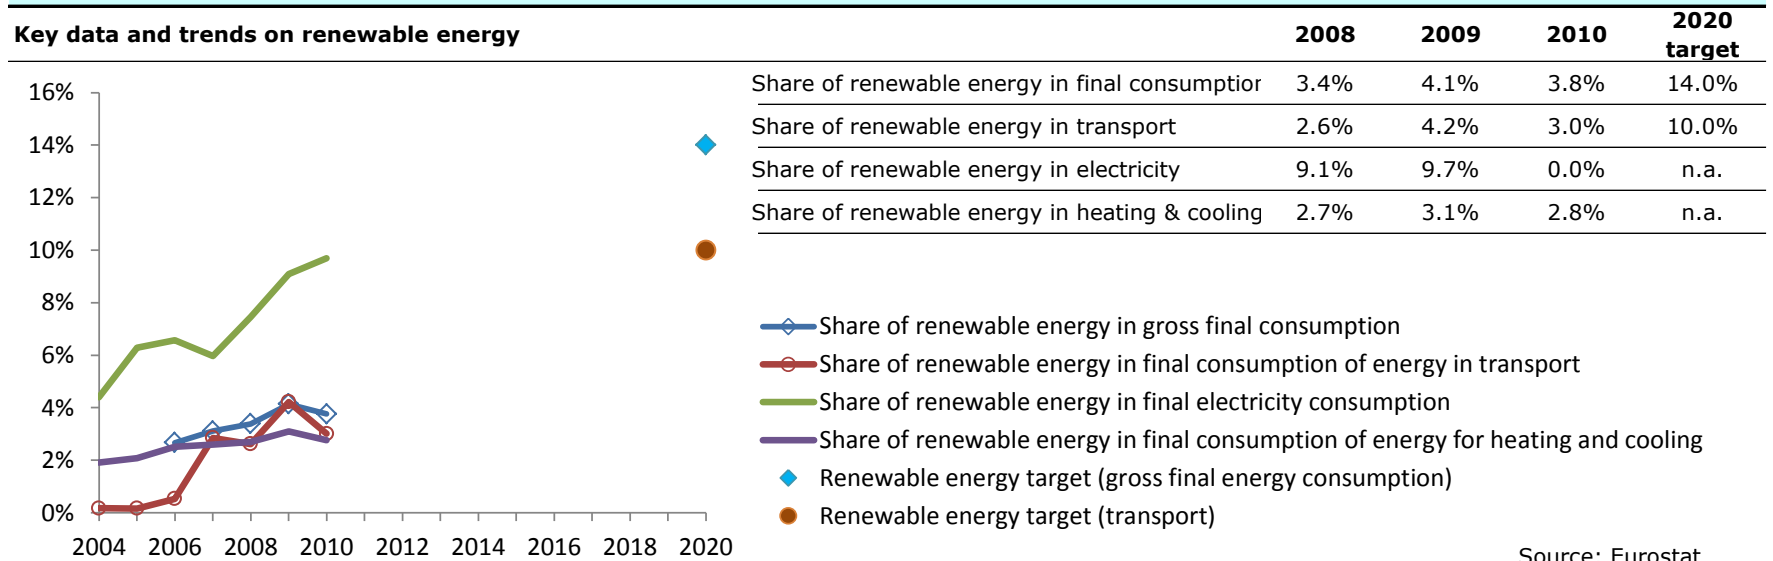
Key data and trends on renewable energy

| | 2008 | 2009 | 2010 | 2020 target |
|---|---|---|---|---|
| Share of renewable energy in final consumptior | 3.4% | 4.1% | 3.8% | 14.0% |
| Share of renewable energy in transport | 2.6% | 4.2% | 3.0% | 10.0% |
| Share of renewable energy in electricity | 9.1% | 9.7% | 0.0% | n.a. |
| Share of renewable energy in heating & cooling | 2.7% | 3.1% | 2.8% | n.a. |

16%
14%
12%
10%
8%
6%
4%
2%
0%
2004 2006 2008 2010 2012 2014 2016 2018 2020

Share of renewable energy in gross final consumption
Share of renewable energy in final consumption of energy in transport
Share of renewable energy in final electricity consumption
Share of renewable energy in final consumption of energy for heating and cooling
Renewable energy target (gross final energy consumption)
Renewable energy target (transport)

Source: Eurostat